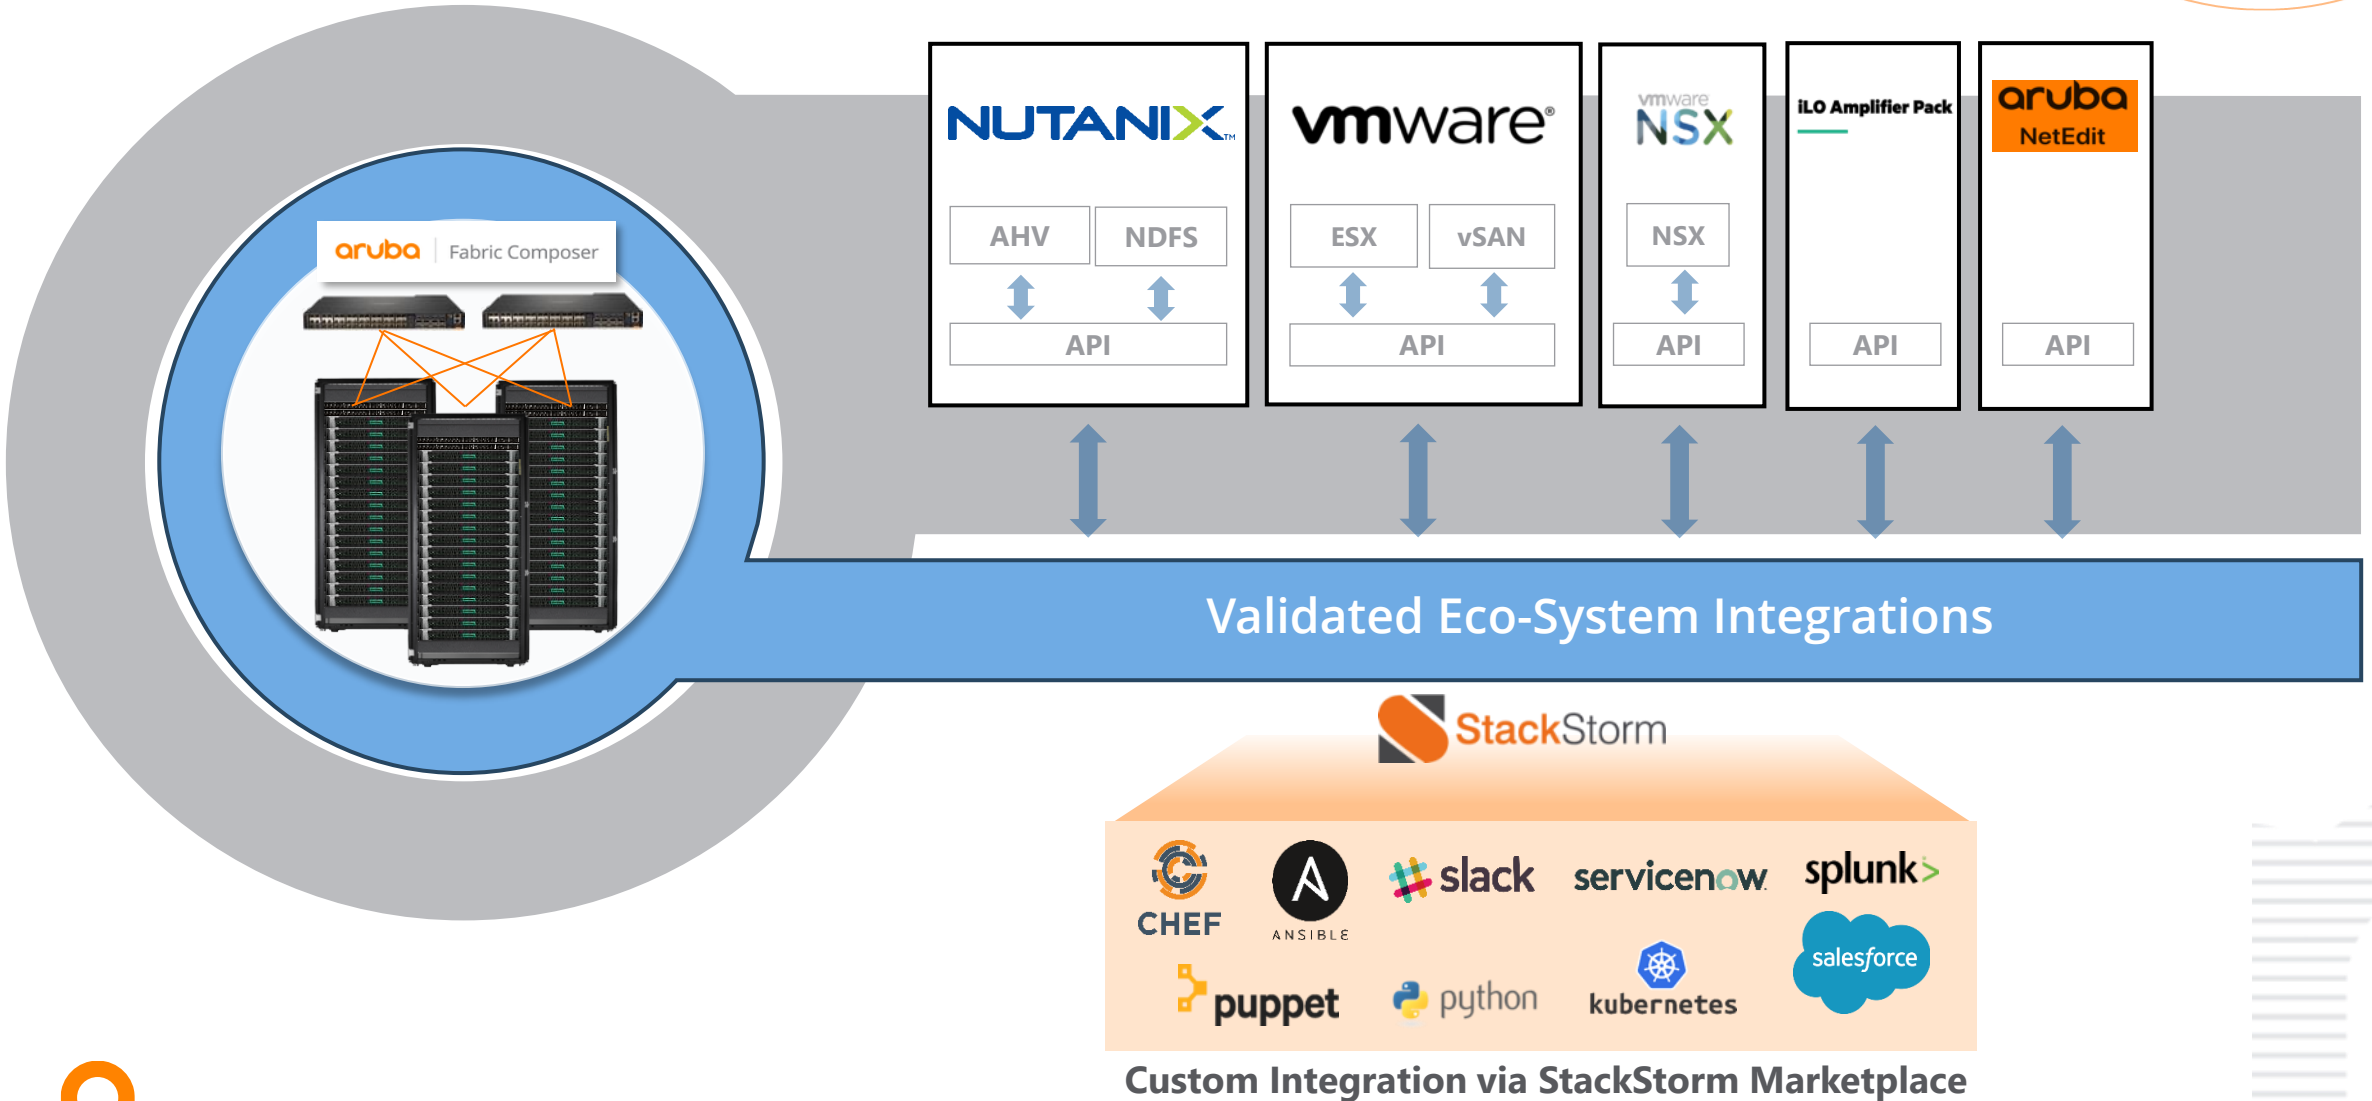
aruba Fabric Composer

NUTANIX

AHV

NDFS

API

vmware

ESX

vSAN

API

vmware NSX

NSX

API

iLO Amplifier Pack

API

aruba NetEdit

API

Validated Eco-System Integrations

StackStorm

CHEF

ANSIBLE

slack

servicenow

splunk>

puppet

python

kubernetes

salesforce

Custom Integration via StackStorm Marketplace